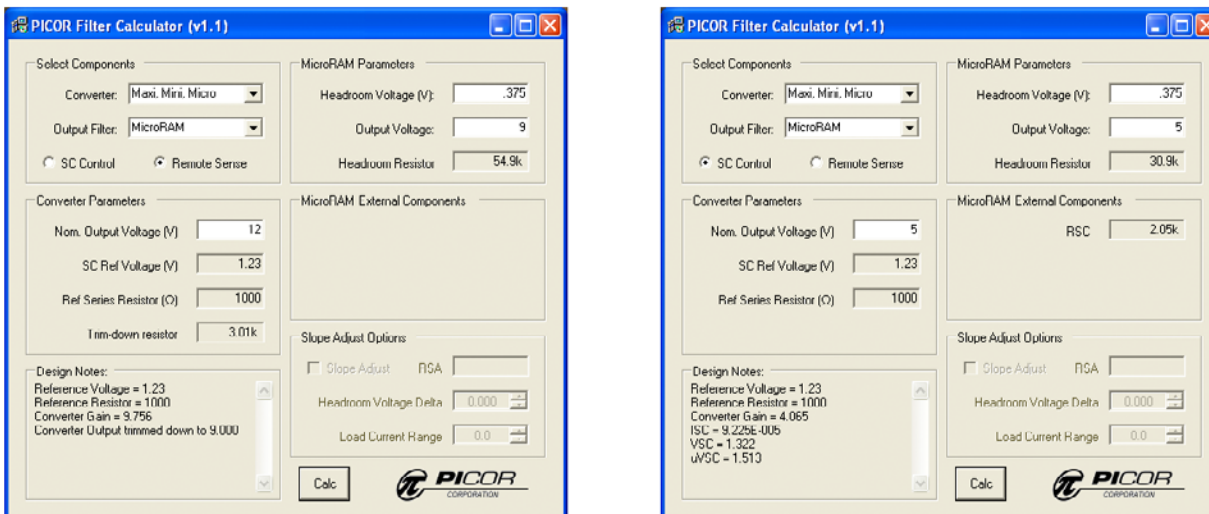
PICOR Filter Calculator (v1.1)

Select Components

Converter: Maxi. Mini. Micro

Output Filter: MicroRAM

SC Control    Remote Sense

MicroRAM Parameters

Headroom Voltage (V): .375

Output Voltage: 9

Headroom Resistor 54.9k

Converter Parameters

Nom. Output Voltage (V) 12

SC Ref Voltage (V) 1.23

Ref Series Resistor (O) 1000

Trim-down resistor 3.01k

MicroRAM External Components

Slope Adjust Options

Slope Adjust    RSA

Headroom Voltage Delta 0.000

Load Current Range 0.0

Design Notes:
Reference Voltage = 1.23
Reference Resistor = 1000
Converter Gain = 9.756
Converter Output trimmed down to 9.000

Calc

PICOR CORPORATION

PICOR Filter Calculator (v1.1)

Select Components

Converter: Maxi. Mini. Micro

Output Filter: MicroRAM

SC Control    Remote Sense

MicroRAM Parameters

Headroom Voltage (V): .375

Output Voltage: 5

Headroom Resistor 30.9k

Converter Parameters

Nom. Output Voltage (V) 5

SC Ref Voltage (V) 1.23

Ref Series Resistor (O) 1000

MicroRAM External Components

RSC 2.05k

Slope Adjust Options

Slope Adjust    RSA

Headroom Voltage Delta 0.000

Load Current Range 0.0

Design Notes:
Reference Voltage = 1.23
Reference Resistor = 1000
Converter Gain = 4.065
ISC = 9.225E-005
VSC = 1.322
uVSC = 1.513

Calc

PICOR CORPORATION